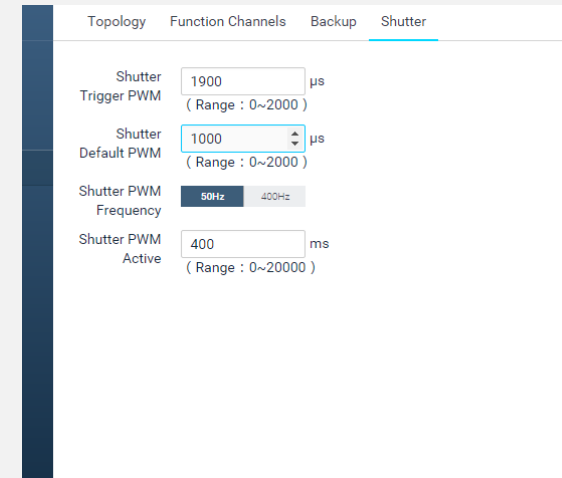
Topology Function Channels Backup Shutter

Shutter Trigger PWM 1900 μs
( Range：0~2000 )

Shutter Default PWM 1000 μs
( Range：0~2000 )

Shutter PWM Frequency 50Hz 400Hz

Shutter PWM Active 400 ms
( Range：0~20000 )